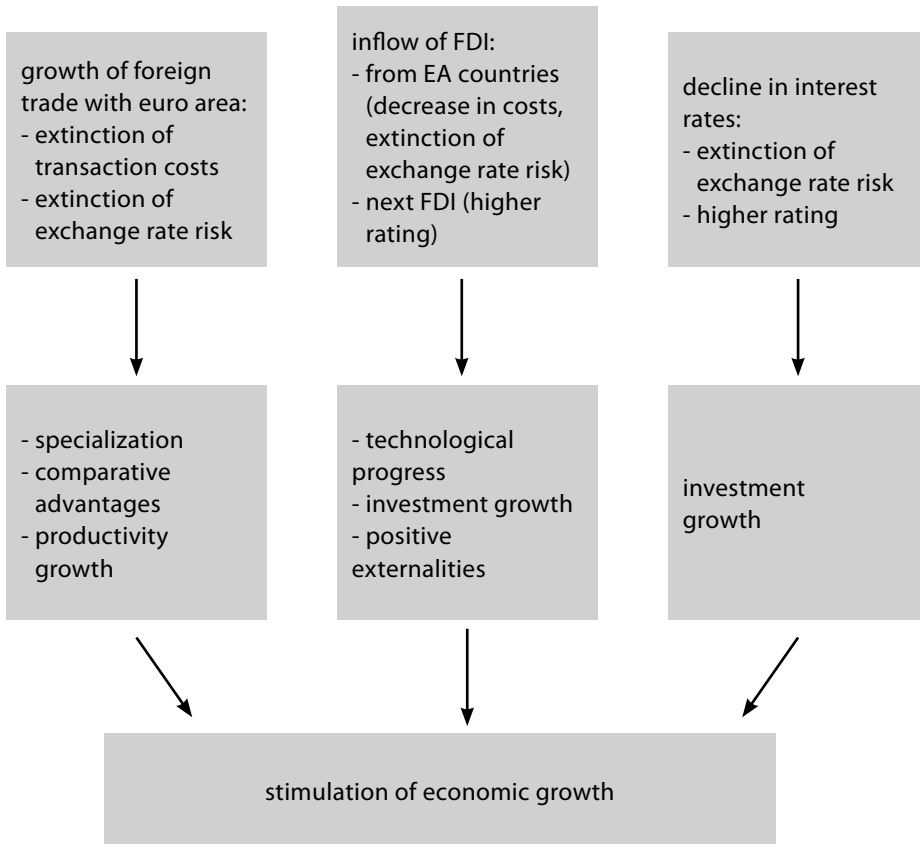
growth of foreign trade with euro area:
- extinction of transaction costs
- extinction of exchange rate risk

inflow of FDI:
- from EA countries (decrease in costs, extinction of exchange rate risk)
- next FDI (higher rating)

decline in interest rates:
- extinction of exchange rate risk
- higher rating

- specialization
- comparative advantages
- productivity growth

- technological progress
- investment growth
- positive externalities

investment growth

stimulation of economic growth